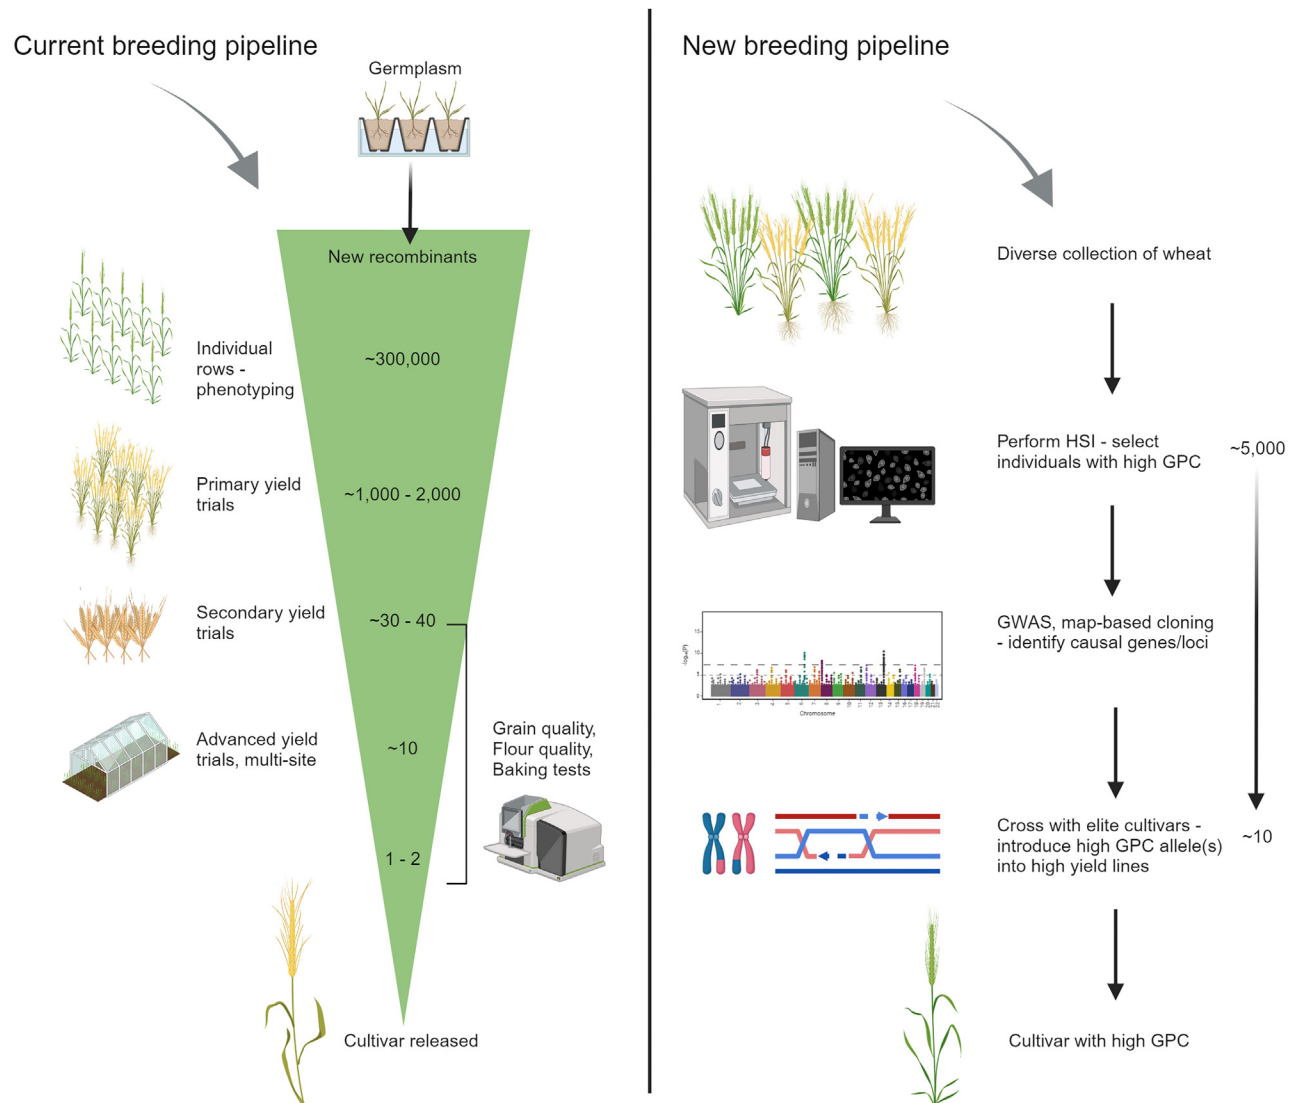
Current breeding pipeline

Germplasm

New recombinants

Individual rows - phenotyping

~300,000

Primary yield trials

~1,000 - 2,000

Secondary yield trials

~30 - 40

Advanced yield trials, multi-site

~10

Grain quality, Flour quality, Baking tests

1 - 2

Cultivar released

New breeding pipeline

Diverse collection of wheat

Perform HSI - select individuals with high GPC

~5,000

GWAS, map-based cloning - identify causal genes/loci

Chromosome

Cross with elite cultivars - introduce high GPC allele(s) into high yield lines

~10

Cultivar with high GPC